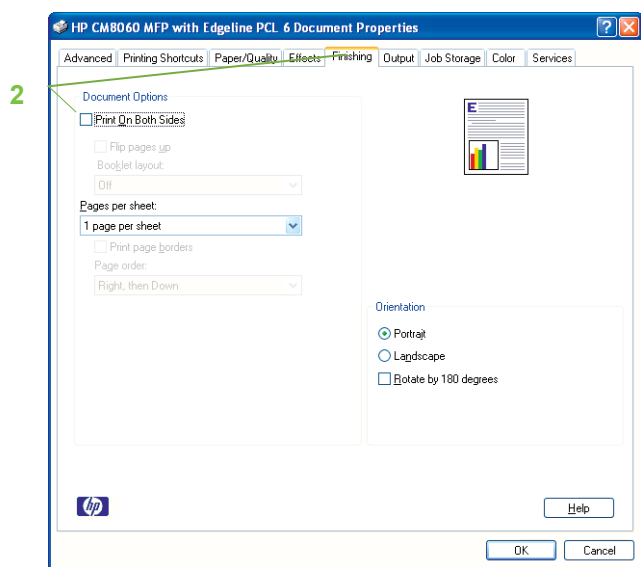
HP CM8060 MFP with Edgeline PCL 6 Document Properties

Advanced | Printing Shortcuts | Paper/Quality | Effects | Finishing | Output | Job Storage | Color | Services

2

Document Options

Print On Both Sides

Flip pages up

Booklet layout:

Off

Pages per sheet:

1 page per sheet

Print page borders

Page order:

Right, then Down

Orientation

Portrait

Landscape

Rotate by 180 degrees

hp

Help

OK

Cancel